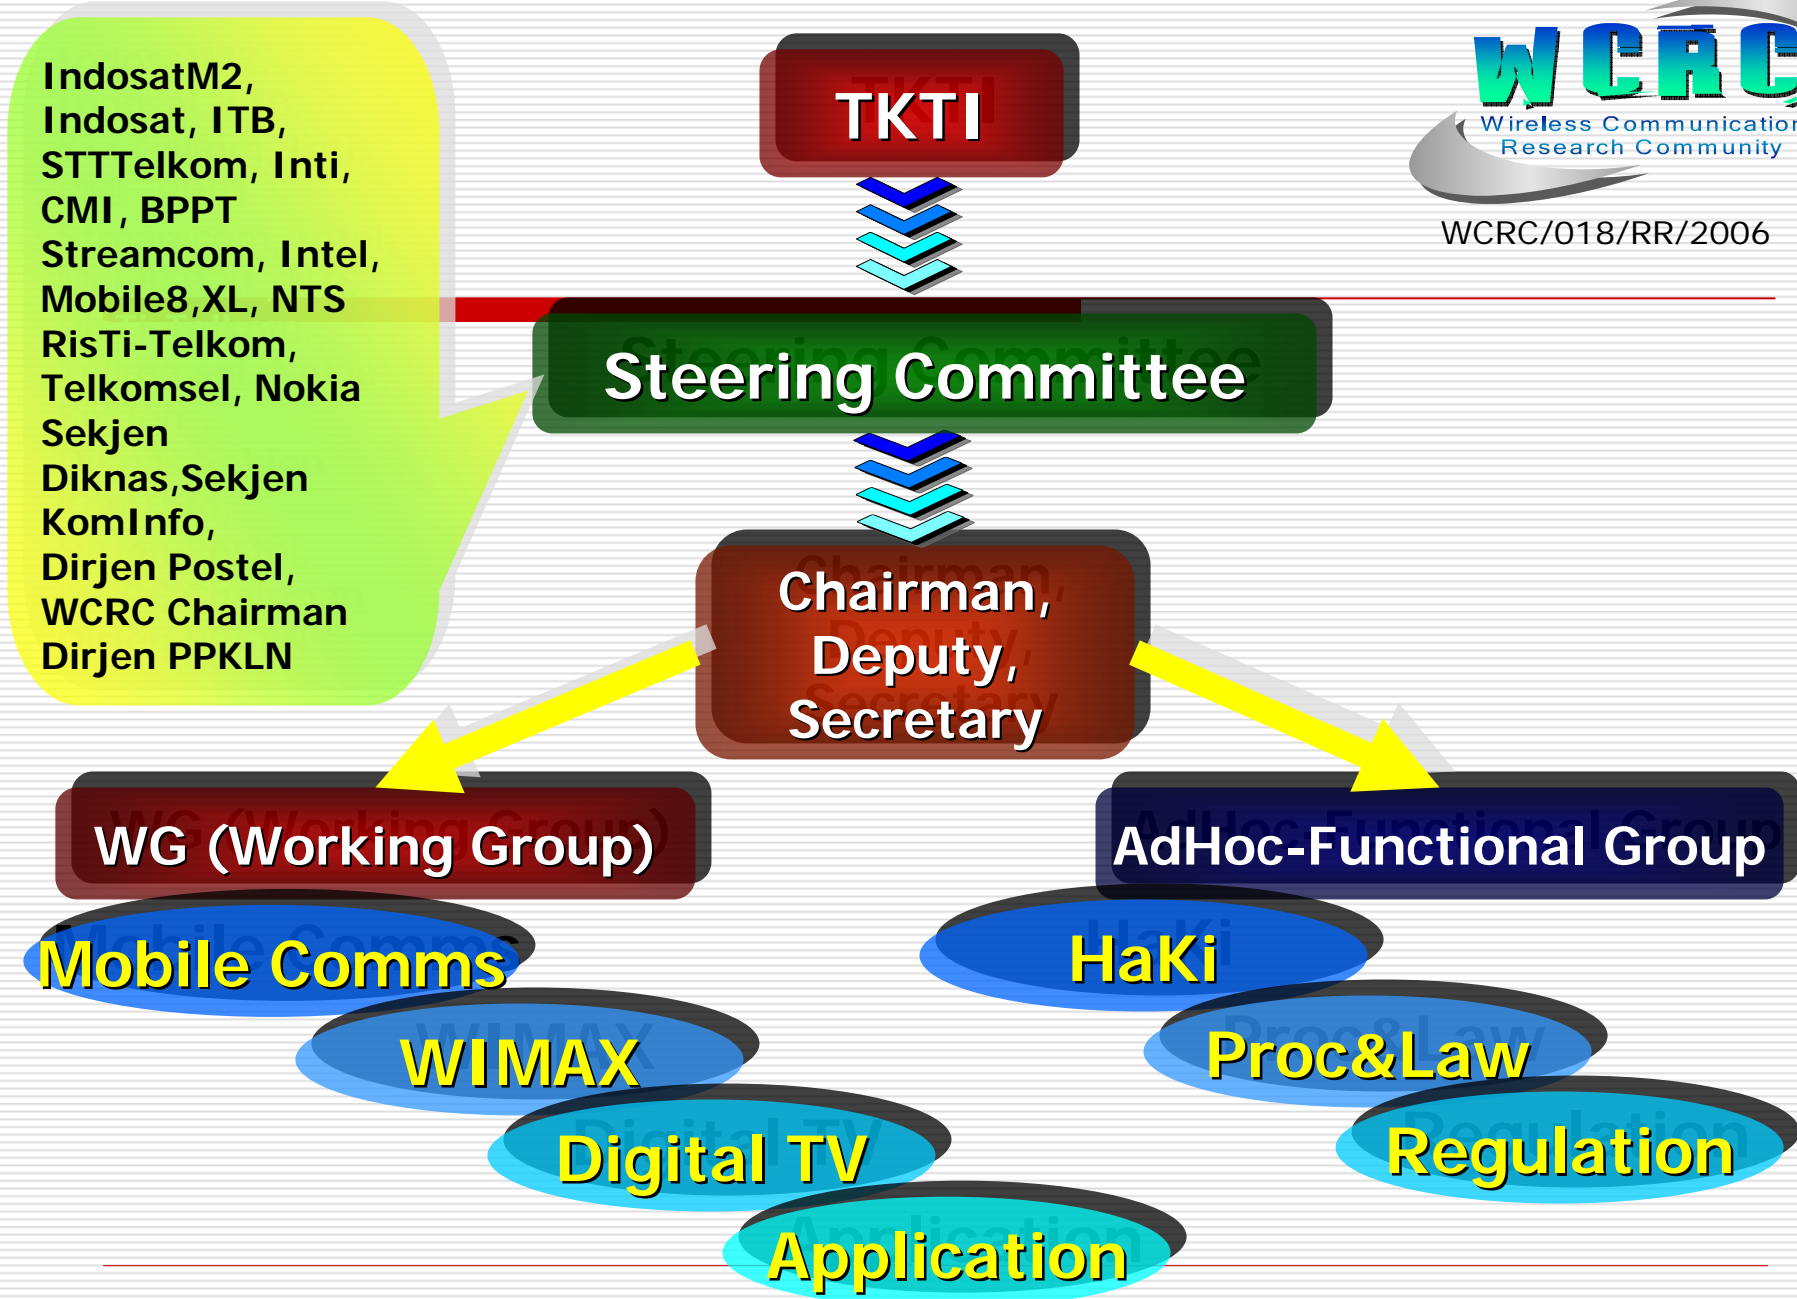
IndosatM2, Indosat, ITB, STTTelkom, Inti, CMI, BPPT Streamcom, Intel, Mobile8,XL, NTS RisTi-Telkom, Telkomsel, Nokia Sekjen Diknas,Sekjen KomInfo, Dirjen Postel, WCRC Chairman Dirjen PPKLN

TKTI

WCRC
Wireless Communication Research Community

WCRC/018/RR/2006

Steering Committee

Chairman, Deputy, Secretary

WG (Working Group)

AdHoc-Functional Group

Mobile Comms

WIMAX

Digital TV

Application

HaKi

Proc&Law

Regulation